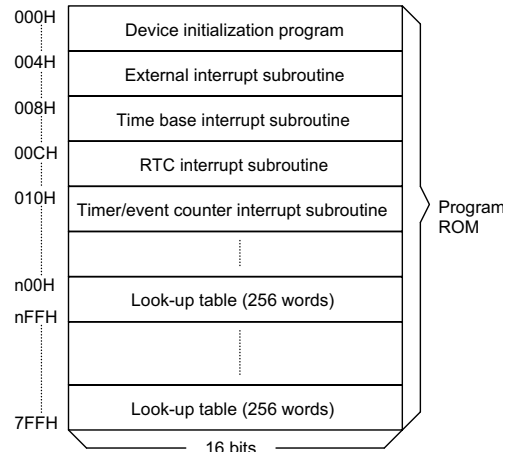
000H
Device initialization program
004H
External interrupt subroutine
008H
Time base interrupt subroutine
00CH
RTC interrupt subroutine
010H
Timer/event counter interrupt subroutine
n00H
Look-up table (256 words)
nFFH
Look-up table (256 words)
7FFH
16 bits
Program ROM